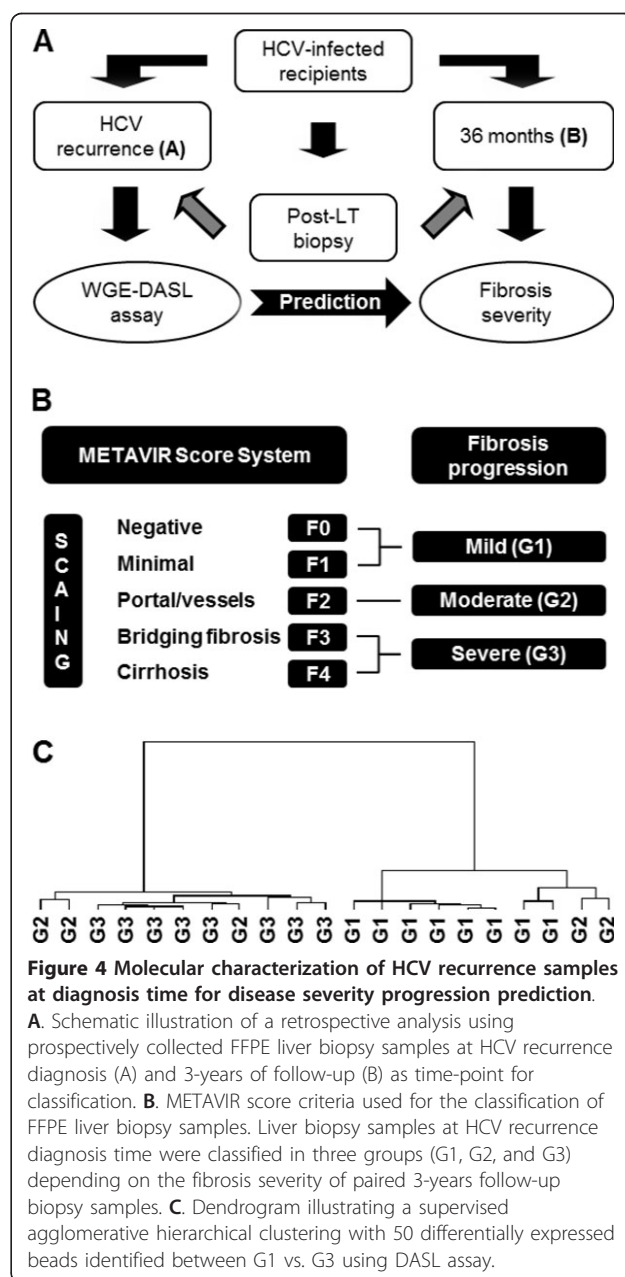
A

HCV-infected recipients

HCV recurrence (A)

36 months (B)

Post-LT biopsy

WGE-DASL assay

Prediction

Fibrosis severity

B

METAVIR Score System

Fibrosis progression

S C A I N G

Negative F0

Minimal F1

Portal/vessels F2

Bridging fibrosis F3

Cirrhosis F4

Mild (G1)

Moderate (G2)

Severe (G3)

C

G2 G2 G3 G3 G3 G3 G3 G3 G2 G3 G3 G3 G1 G1 G1 G1 G1 G1 G1 G1 G2 G2

**Figure 4 Molecular characterization of HCV recurrence samples at diagnosis time for disease severity progression prediction**. **A**. Schematic illustration of a retrospective analysis using prospectively collected FFPE liver biopsy samples at HCV recurrence diagnosis (A) and 3-years of follow-up (B) as time-point for classification. **B**. METAVIR score criteria used for the classification of FFPE liver biopsy samples. Liver biopsy samples at HCV recurrence diagnosis time were classified in three groups (G1, G2, and G3) depending on the fibrosis severity of paired 3-years follow-up biopsy samples. **C**. Dendrogram illustrating a supervised agglomerative hierarchical clustering with 50 differentially expressed beads identified between G1 vs. G3 using DASL assay.